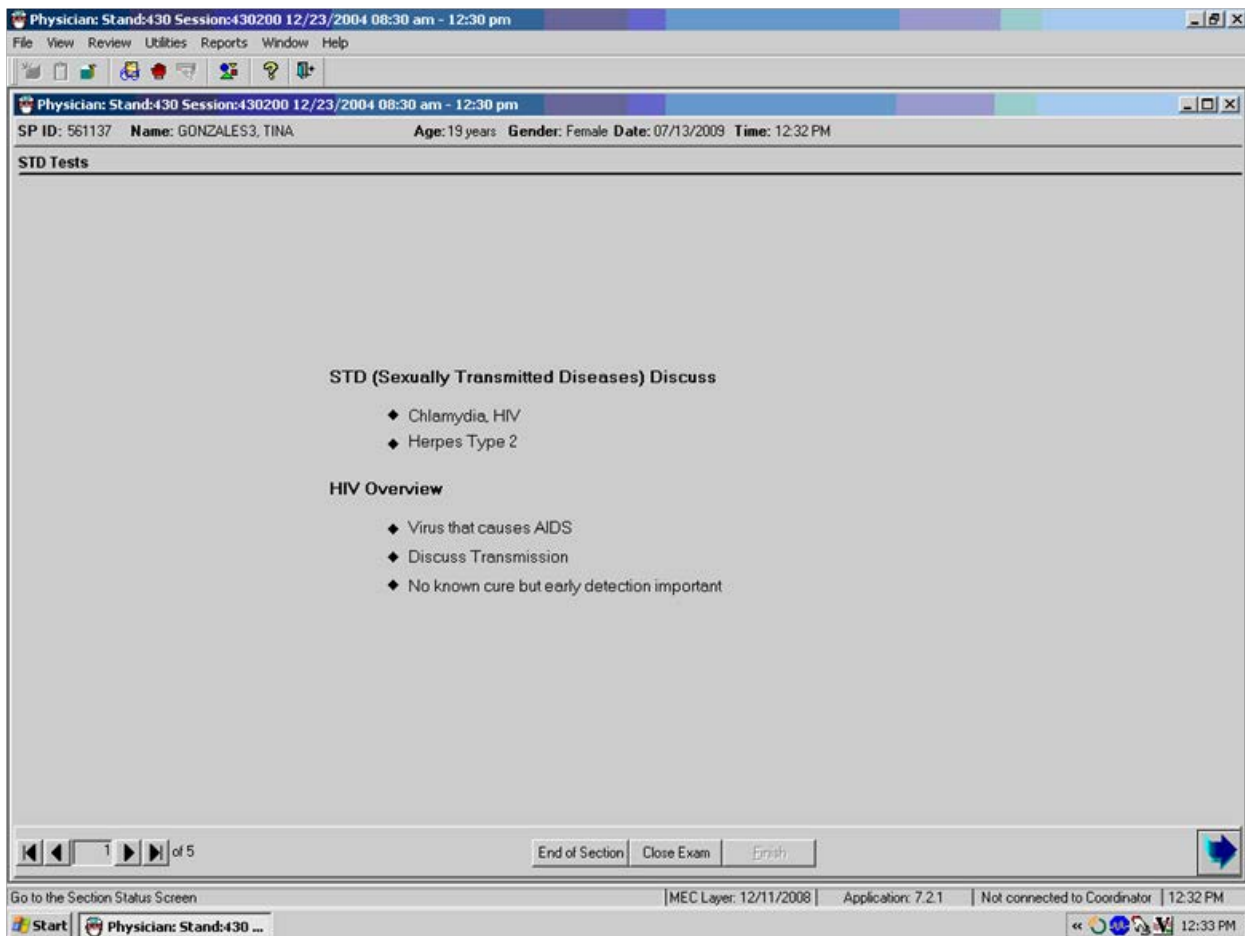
Physician: Stand:430 Session:430200 12/23/2004 08:30 am - 12:30 pm

File View Review Utilities Reports Window Help

Physician: Stand:430 Session:430200 12/23/2004 08:30 am - 12:30 pm

SP ID: 561137 Name: GONZALES3, TINA Age: 19 years Gender: Female Date: 07/13/2009 Time: 12:32 PM

STD Tests

STD (Sexually Transmitted Diseases) Discuss

◆ Chlamydia, HIV
◆ Herpes Type 2

HIV Overview

◆ Virus that causes AIDS
◆ Discuss Transmission
◆ No known cure but early detection important

1 of 5

End of Section | Close Exam | Finish

Go to the Section Status Screen | MEC Layer: 12/11/2008 | Application: 7.2.1 | Not connected to Coordinator | 12:32 PM

Start | Physician: Stand:430 ...

12:33 PM